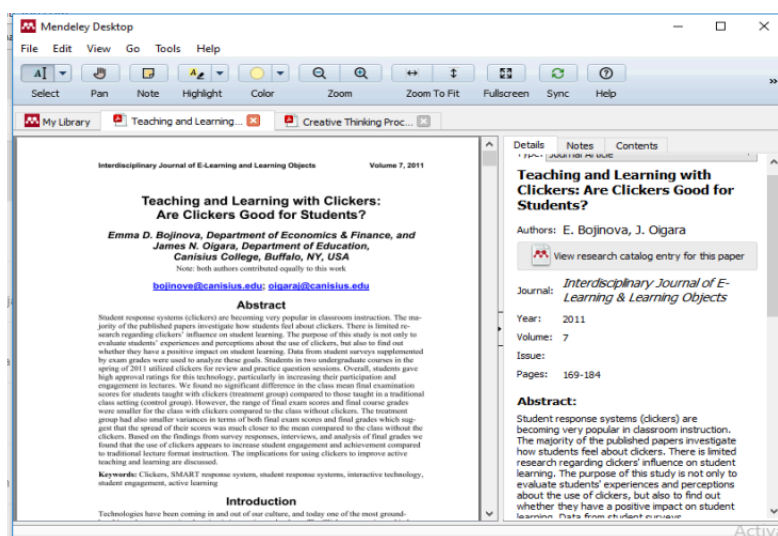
Mendeley Desktop

File Edit View Go Tools Help

Select Pan Note Highlight Color Zoom Zoom To Fit Fullscreen Sync Help

My Library | Teaching and Learning... | Creative Thinking Proc...

Interdisciplinary Journal of E-Learning and Learning Objects Volume 7, 2011

Teaching and Learning with Clickers: Are Clickers Good for Students?

Emma D. Bojinova, Department of Economics & Finance, and James N. Oigara, Department of Education, Canisius College, Buffalo, NY, USA

Note: both authors contributed equally to this work

bojinove@canisius.edu; oigaraj@canisius.edu

Abstract

Student response systems (clickers) are becoming very popular in classroom instruction. The majority of the published papers investigate how students feel about clickers. There is limited research regarding clickers' influence on student learning. The purpose of this study is not only to evaluate students' experiences and perceptions about the use of clickers, but also to find out whether they have a positive impact on student learning. Data from student surveys supplemented by exam grades were used to analyze these goals. Students in two undergraduate courses in the spring of 2011 utilized clickers for review and practice question sessions. Overall, students gave high approval ratings for this technology, particularly in increasing their participation and engagement in lectures. We found no significant difference in the class mean final examination scores for students taught with clickers (treatment group) compared to those taught in a traditional class setting (control group). However, the range of final exam scores and final course grades were smaller for the class with clickers compared to the class without clickers. The treatment group had also smaller variances in terms of both final exam scores and final grades which suggest that the spread of their scores was much closer to the mean compared to the class without the clickers. Based on the findings from survey responses, interviews, and analysis of final grades we found that the use of clickers appears to increase student engagement and achievement compared to traditional lecture format instruction. The implications for using clickers to improve active teaching and learning are discussed.

Keywords: Clickers, SMART response system, student response systems, interactive technology, student engagement, active learning

Introduction

Technologies have been coming in and out of our culture, and today one of the most ground-

Details Notes Contents

Type: Journal Article

Teaching and Learning with Clickers: Are Clickers Good for Students?

Authors: E. Bojinova, J. Oigara

View research catalog entry for this paper

Journal: Interdisciplinary Journal of E-Learning & Learning Objects

Year: 2011

Volume: 7

Issue:

Pages: 169-184

Abstract:

Student response systems (clickers) are becoming very popular in classroom instruction. The majority of the published papers investigate how students feel about clickers. There is limited research regarding clickers' influence on student learning. The purpose of this study is not only to evaluate students' experiences and perceptions about the use of clickers, but also to find out whether they have a positive impact on student learning. Data from student surveys

Activ